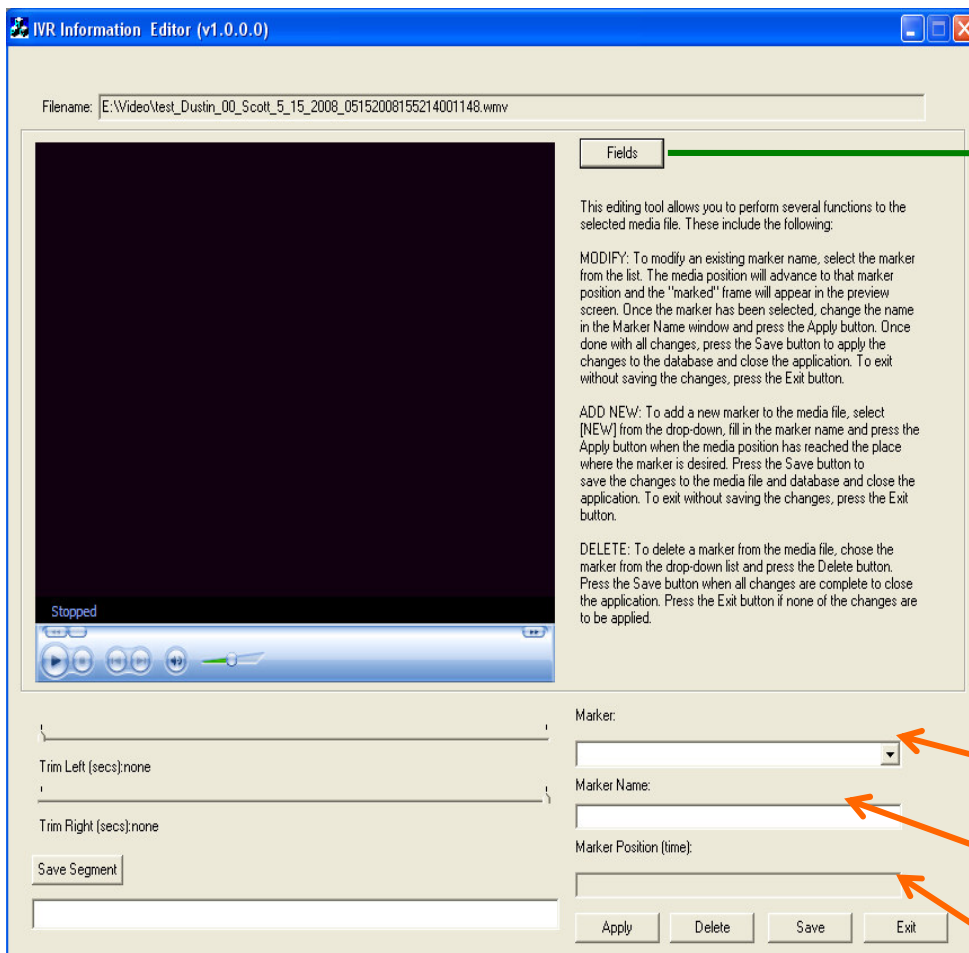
IVR Information Editor (v1.0.0.0)

Filename: E:\Video\test_Dustin_00_Scott_5_15_2008_05152008155214001148.wmv

Fields

This editing tool allows you to perform several functions to the selected media file. These include the following:

MODIFY: To modify an existing marker name, select the marker from the list. The media position will advance to that marker position and the "marked" frame will appear in the preview screen. Once the marker has been selected, change the name in the Marker Name window and press the Apply button. Once done with all changes, press the Save button to apply the changes to the database and close the application. To exit without saving the changes, press the Exit button.

ADD NEW: To add a new marker to the media file, select [NEW] from the drop-down, fill in the marker name and press the Apply button when the media position has reached the place where the marker is desired. Press the Save button to save the changes to the media file and database and close the application. To exit without saving the changes, press the Exit button.

DELETE: To delete a marker from the media file, chose the marker from the drop-down list and press the Delete button. Press the Save button when all changes are complete to close the application. Press the Exit button if none of the changes are to be applied.

Stopped

Trim Left (secs):none

Trim Right (secs):none

Save Segment

Marker:

Marker Name:

Marker Position (time):

Apply Delete Save Exit